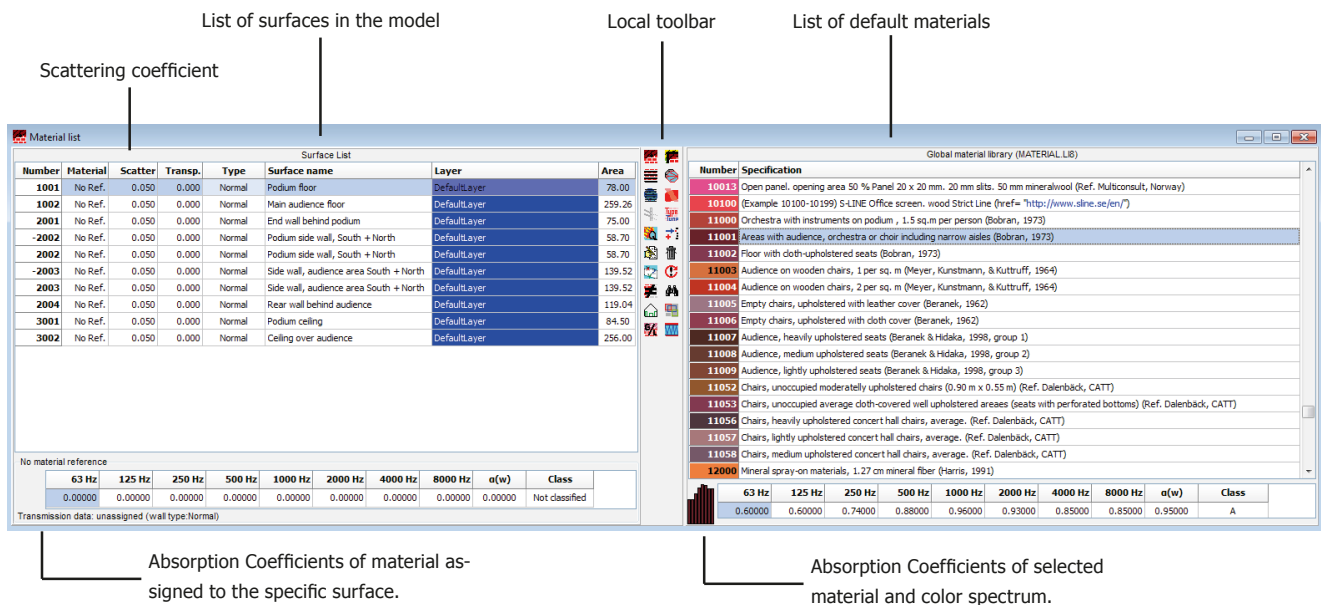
List of surfaces in the model

Local toolbar

List of default materials

Scattering coefficient

Material list

Surface List

| Number | Material | Scatter | Transp. | Type | Surface name | Layer | Area |
|---|---|---|---|---|---|---|---|
| 1001 | No Ref. | 0.050 | 0.000 | Normal | Podium floor | DefaultLayer | 78.00 |
| 1002 | No Ref. | 0.050 | 0.000 | Normal | Main audience floor | DefaultLayer | 259.26 |
| 2001 | No Ref. | 0.050 | 0.000 | Normal | End wall behind podium | DefaultLayer | 75.00 |
| -2002 | No Ref. | 0.050 | 0.000 | Normal | Podium side wall, South + North | DefaultLayer | 58.70 |
| 2002 | No Ref. | 0.050 | 0.000 | Normal | Podium side wall, South + North | DefaultLayer | 58.70 |
| -2003 | No Ref. | 0.050 | 0.000 | Normal | Side wall, audience area South + North | DefaultLayer | 139.52 |
| 2003 | No Ref. | 0.050 | 0.000 | Normal | Side wall, audience area South + North | DefaultLayer | 139.52 |
| 2004 | No Ref. | 0.050 | 0.000 | Normal | Rear wall behind audience | DefaultLayer | 119.04 |
| 3001 | No Ref. | 0.050 | 0.000 | Normal | Podium ceiling | DefaultLayer | 84.50 |
| 3002 | No Ref. | 0.050 | 0.000 | Normal | Ceiling over audience | DefaultLayer | 256.00 |

No material reference

| 63 Hz | 125 Hz | 250 Hz | 500 Hz | 1000 Hz | 2000 Hz | 4000 Hz | 8000 Hz | α(w) | Class |
|---|---|---|---|---|---|---|---|---|---|
| 0.00000 | 0.00000 | 0.00000 | 0.00000 | 0.00000 | 0.00000 | 0.00000 | 0.00000 | 0.00000 | Not classified |

Transmission data: unassigned (wall type:Normal)

Global material library (MATERIAL.LI8)

| Number | Specification |
|---|---|
| 10013 | Open panel. opening area 50 % Panel 20 x 20 mm. 20 mm slits. 50 mm mineralwool (Ref. Multiconsult, Norway) |
| 10100 | (Example 10100-10199) S-LINE Office screen. wood Strict Line (href= "http://www.sline.se/en/") |
| 11000 | Orchestra with instruments on podium , 1.5 sq.m per person (Bobran, 1973) |
| 11001 | Areas with audience, orchestra or choir including narrow aisles (Bobran, 1973) |
| 11002 | Floor with cloth-upholstered seats (Bobran, 1973) |
| 11003 | Audience on wooden chairs, 1 per sq. m (Meyer, Kunstmann, & Kuttruff, 1964) |
| 11004 | Audience on wooden chairs, 2 per sq. m (Meyer, Kunstmann, & Kuttruff, 1964) |
| 11005 | Empty chairs, upholstered with leather cover (Beranek, 1962) |
| 11006 | Empty chairs, upholstered with cloth cover (Beranek, 1962) |
| 11007 | Audience, heavily upholstered seats (Beranek & Hidaka, 1998, group 1) |
| 11008 | Audience, medium upholstered seats (Beranek & Hidaka, 1998, group 2) |
| 11009 | Audience, lightly upholstered seats (Beranek & Hidaka, 1998, group 3) |
| 11052 | Chairs, unoccupied moderatelly upholstered chairs (0.90 m x 0.55 m) (Ref. Dalenbäck, CATT) |
| 11053 | Chairs, unoccupied average cloth-covered well upholstered areaes (seats with perforated bottoms) (Ref. Dalenbäck, CATT) |
| 11056 | Chairs, heavily upholstered concert hall chairs, average. (Ref. Dalenbäck, CATT) |
| 11057 | Chairs, lightly upholstered concert hall chairs, average. (Ref. Dalenbäck, CATT) |
| 11058 | Chairs, medium upholstered concert hall chairs, average. (Ref. Dalenbäck, CATT) |
| 12000 | Mineral spray-on materials, 1.27 cm mineral fiber (Harris, 1991) |

| 63 Hz | 125 Hz | 250 Hz | 500 Hz | 1000 Hz | 2000 Hz | 4000 Hz | 8000 Hz | α(w) | Class |
|---|---|---|---|---|---|---|---|---|---|
| 0.60000 | 0.60000 | 0.74000 | 0.88000 | 0.96000 | 0.93000 | 0.85000 | 0.85000 | 0.95000 | A |

Absorption Coefficients of material assigned to the specific surface.

Absorption Coefficients of selected material and color spectrum.